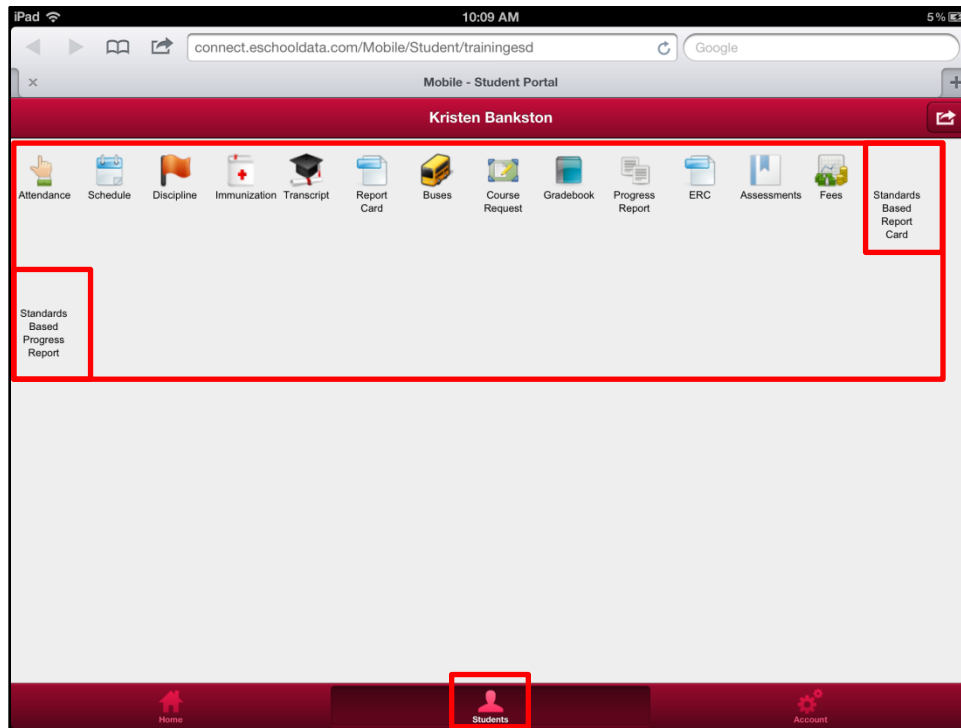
iPad 10:09 AM 5%

connect.eschooldata.com/Mobile/Student/trainingesd Google

Mobile - Student Portal

Kristen Bankston

Attendance Schedule Discipline Immunization Transcript Report Card Buses Course Request Gradebook Progress Report ERC Assessments Fees Standards Based Report Card

Standards Based Progress Report

Home Students Account